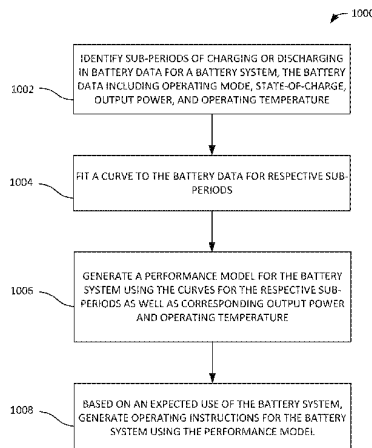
1000

1002

IDENTIFY SUB-PERIODS OF CHARGING OR DISCHARGING IN BATTERY DATA FOR A BATTERY SYSTEM, THE BATTERY DATA INCLUDING OPERATING MODE, STATE-OF-CHARGE, OUTPUT POWER, AND OPERATING TEMPERATURE

1004

FIT A CURVE TO THE BATTERY DATA FOR RESPECTIVE SUB-PERIODS

1006

GENERATE A PERFORMANCE MODEL FOR THE BATTERY SYSTEM USING THE CURVES FOR THE RESPECTIVE SUB-PERIODS AS WELL AS CORRESPONDING OUTPUT POWER AND OPERATING TEMPERATURE

1008

BASED ON AN EXPECTED USE OF THE BATTERY SYSTEM, GENERATE OPERATING INSTRUCTIONS FOR THE BATTERY SYSTEM USING THE PERFORMANCE MODEL